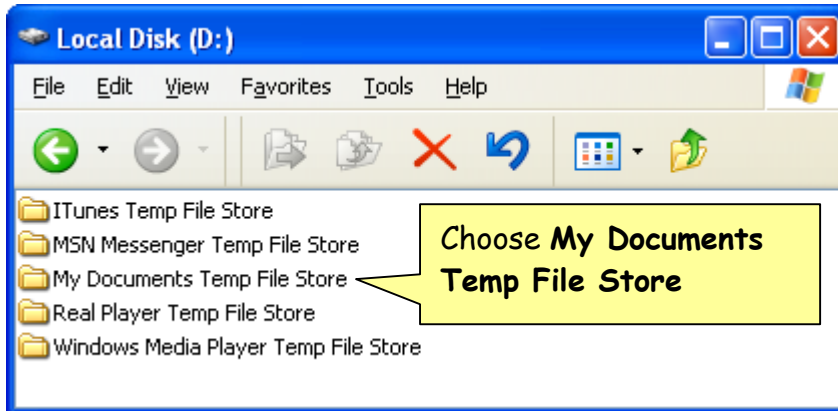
Local Disk (D:)

File Edit View Favorites Tools Help

ITunes Temp File Store
MSN Messenger Temp File Store
My Documents Temp File Store
Real Player Temp File Store
Windows Media Player Temp File Store

Choose **My Documents Temp File Store**